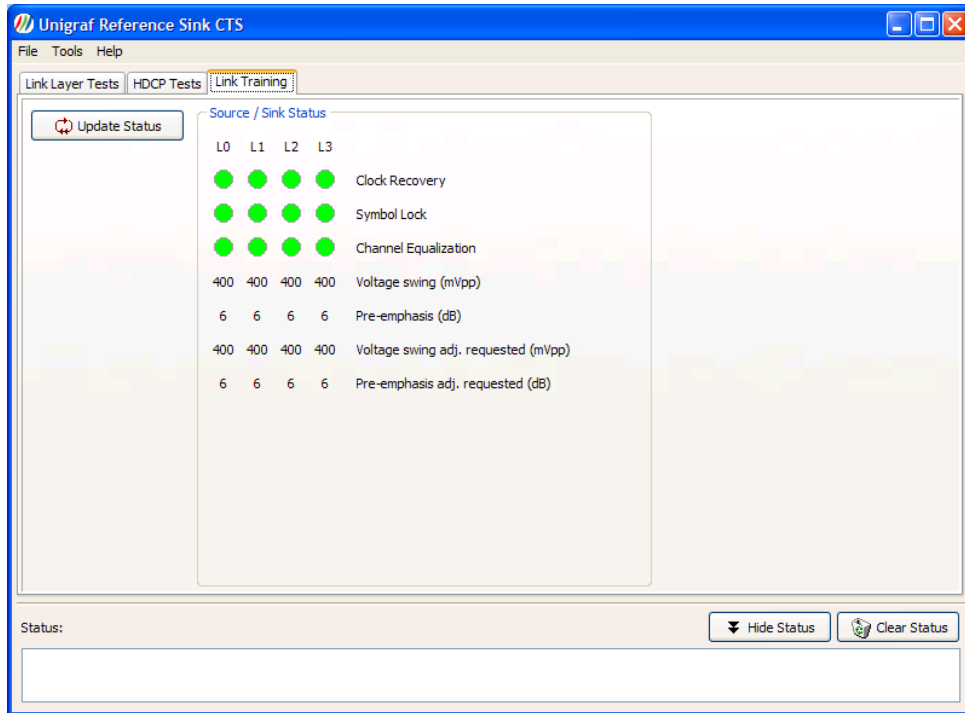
Unigraf Reference Sink CTS

File Tools Help

Link Layer Tests | HDCP Tests | Link Training

Update Status

Source / Sink Status

| L0 | L1 | L2 | L3 | |
|---|---|---|---|---|
| | | | | Clock Recovery |
| | | | | Symbol Lock |
| | | | | Channel Equalization |
| 400 | 400 | 400 | 400 | Voltage swing (mVpp) |
| 6 | 6 | 6 | 6 | Pre-emphasis (dB) |
| 400 | 400 | 400 | 400 | Voltage swing adj. requested (mVpp) |
| 6 | 6 | 6 | 6 | Pre-emphasis adj. requested (dB) |

Status:

Hide Status

Clear Status